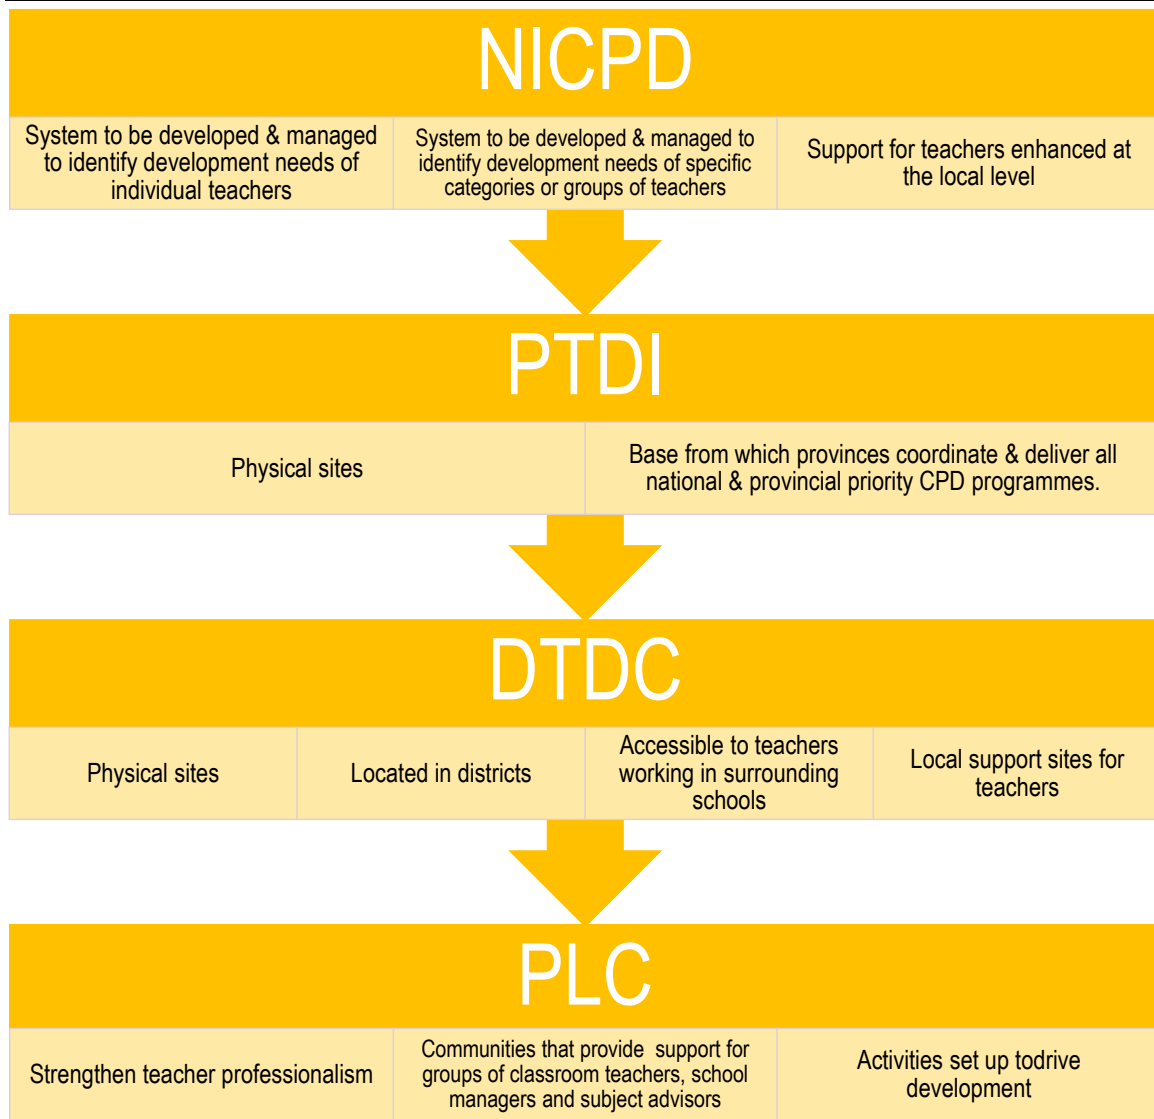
NICPD

| System to be developed & managed to identify development needs of individual teachers | System to be developed & managed to identify development needs of specific categories or groups of teachers | Support for teachers enhanced at the local level |
|---|---|---|

PTDI

| Physical sites | Base from which provinces coordinate & deliver all national & provincial priority CPD programmes. |
|---|---|

DTDC

| Physical sites | Located in districts | Accessible to teachers working in surrounding schools | Local support sites for teachers |
|---|---|---|---|

PLC

| Strengthen teacher professionalism | Communities that provide support for groups of classroom teachers, school managers and subject advisors | Activities set up todrive development |
|---|---|---|